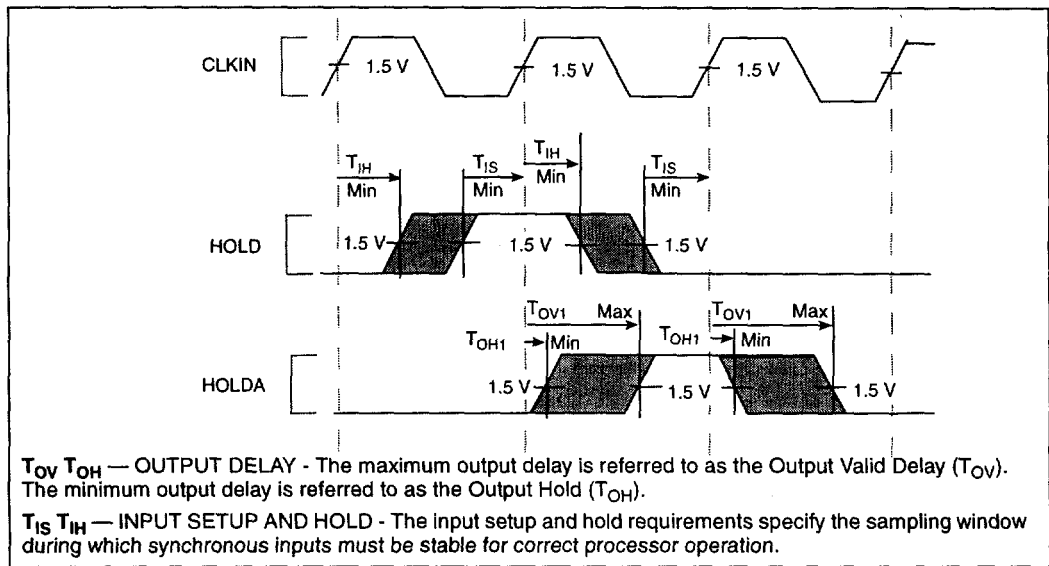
CLKIN
1.5 V
1.5 V
1.5 V

$T_{IH}$
Min
$T_{IS}$
Min
$T_{IH}$
Min
$T_{IS}$
Min

HOLD
1.5 V
1.5 V
1.5 V

$T_{OV1}$
Max
$T_{OH1}$
Min
$T_{OV1}$
Max
$T_{OH1}$
Min

HOLDA
1.5 V
1.5 V
1.5 V

$T_{OV}$ $T_{OH}$ — OUTPUT DELAY - The maximum output delay is referred to as the Output Valid Delay ($T_{OV}$). The minimum output delay is referred to as the Output Hold ($T_{OH}$).

$T_{IS}$ $T_{IH}$ — INPUT SETUP AND HOLD - The input setup and hold requirements specify the sampling window during which synchronous inputs must be stable for correct processor operation.